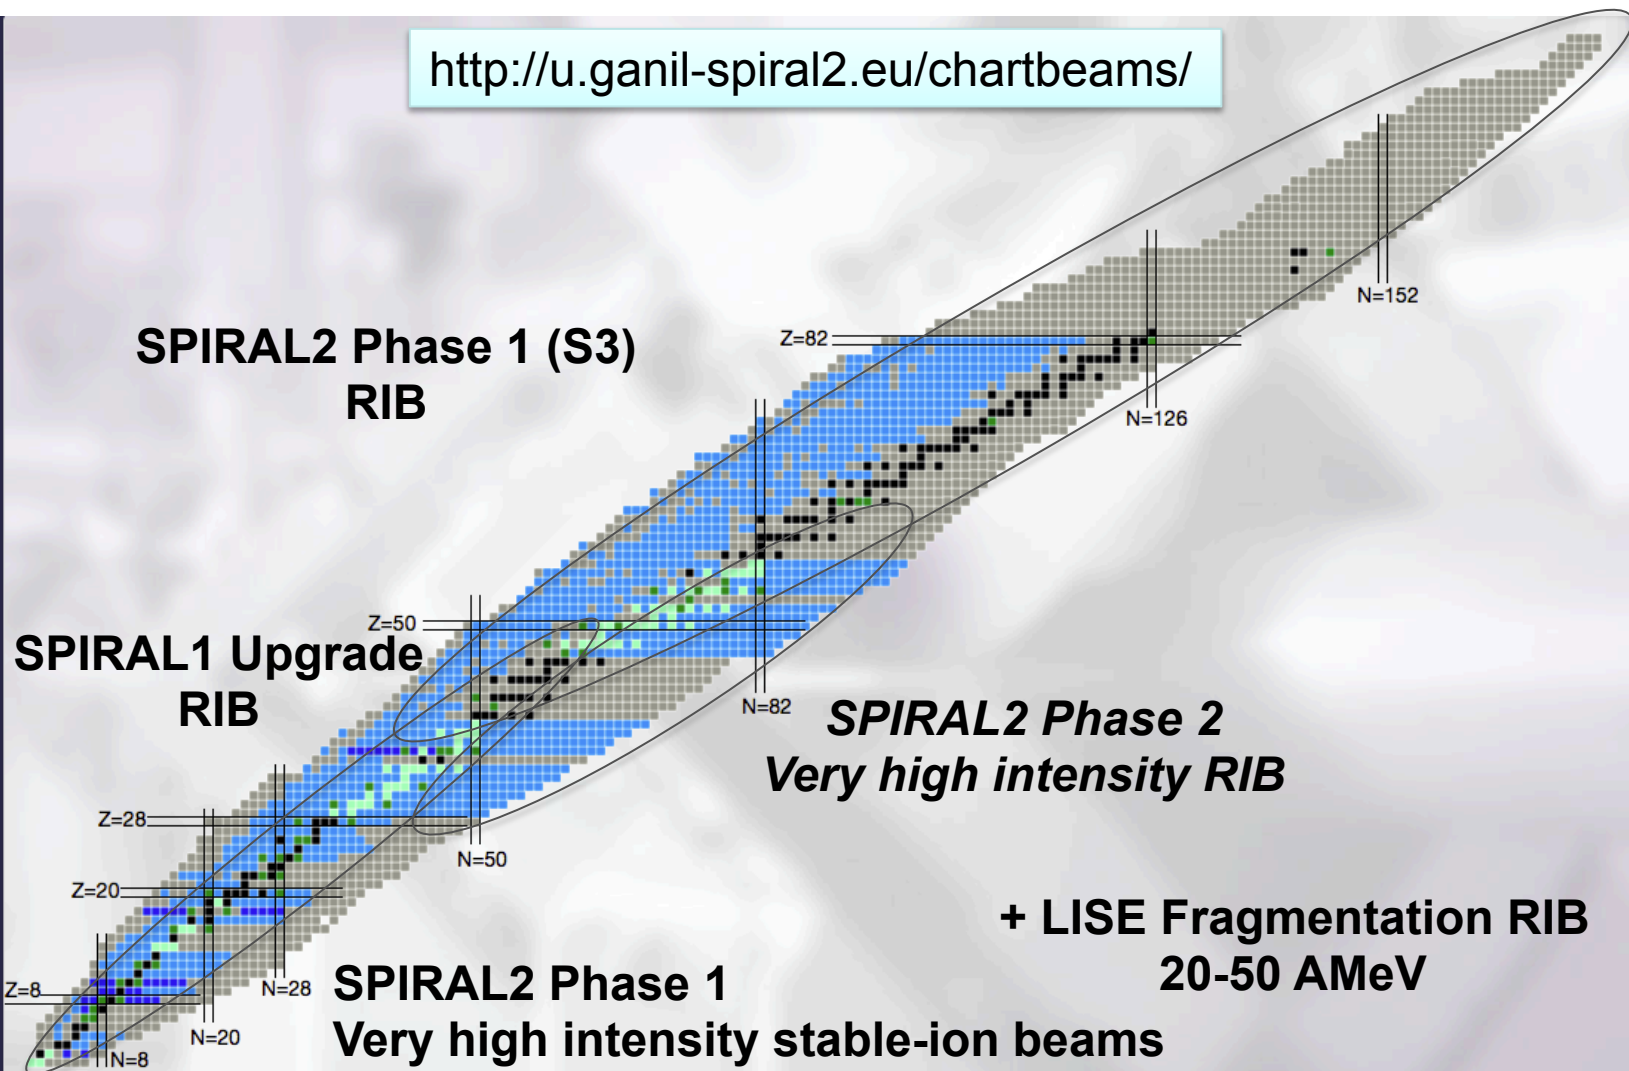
http://u.ganil-spiral2.eu/chartbeams/

N=152

Z=82

SPIRAL2 Phase 1 (S3) RIB

N=126

Z=50

SPIRAL1 Upgrade RIB

N=82

SPIRAL2 Phase 2 Very high intensity RIB

Z=28

N=50

Z=20

+ LISE Fragmentation RIB 20-50 AMeV

Z=8

N=28

SPIRAL2 Phase 1 Very high intensity stable-ion beams

N=20

N=8